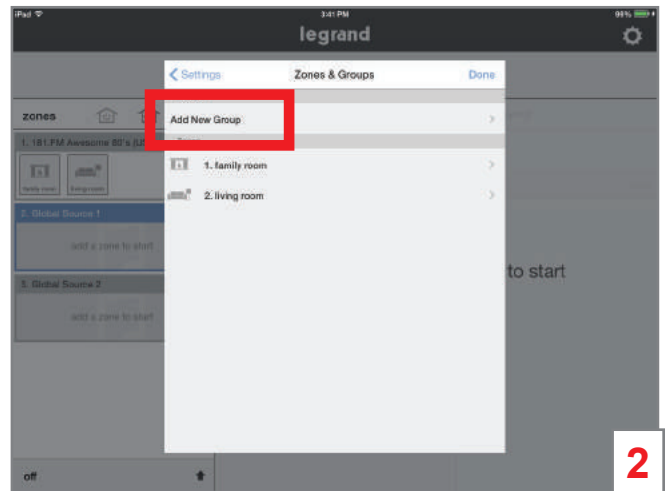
iPad
3:41 PM
99%
legrand

Settings
Zones & Groups
Done

zones
1. 181.FM Awesome 80's (U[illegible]
family room
living room
2. Global Source 1
add a zone to start
3. Global Source 2
add a zone to start

Add New Group
1. family room
2. living room

to start

off

2